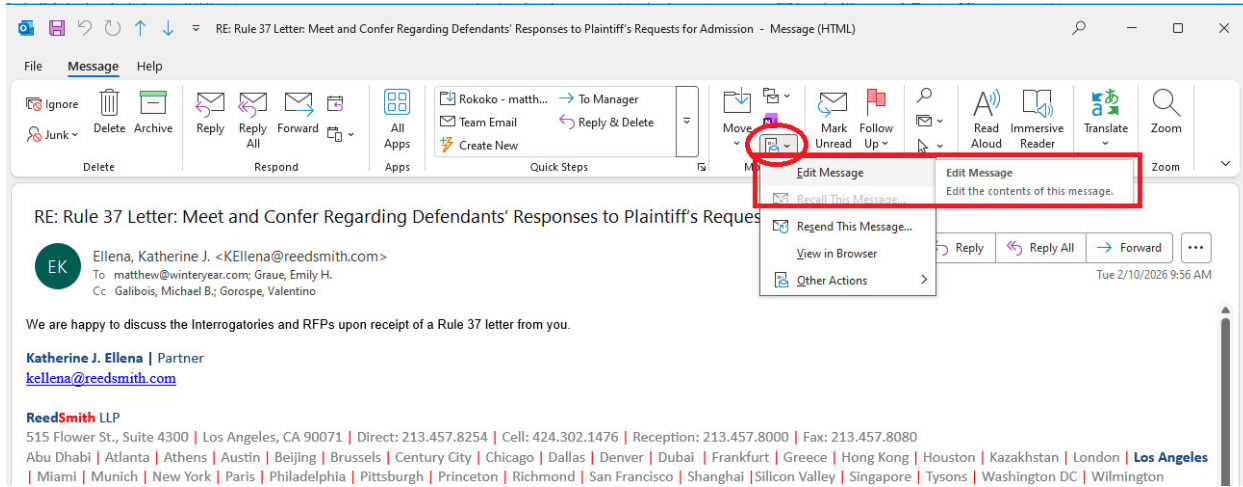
RE: Rule 37 Letter: Meet and Confer Regarding Defendants' Responses to Plaintiff's Requests for Admission - Message (HTML)

File Message Help

Ignore
Junk
Delete Archive
Delete

Reply Reply All Forward
Respond

All Apps
Apps

Rokoko - matth...
Team Email
Create New
To Manager
Reply & Delete
Quick Steps

Move
Mark Unread
Follow Up
Read Aloud
Immersive Reader
Translate
Zoom
Zoom

Edit Message
Recall This Message...
Resend This Message...
View in Browser
Other Actions

Edit Message
Edit the contents of this message.

RE: Rule 37 Letter: Meet and Confer Regarding Defendants' Responses to Plaintiff's Reques

EK
Ellena, Katherine J. <KEllena@reedsmith.com>
To matthew@winteryear.com; Graue, Emily H.
Cc Galibois, Michael B.; Gorospe, Valentino

Reply Reply All Forward
Tue 2/10/2026 9:56 AM

We are happy to discuss the Interrogatories and RFPs upon receipt of a Rule 37 letter from you.

Katherine J. Ellena | Partner
kellena@reedsmith.com

ReedSmith LLP
515 Flower St., Suite 4300 | Los Angeles, CA 90071 | Direct: 213.457.8254 | Cell: 424.302.1476 | Reception: 213.457.8000 | Fax: 213.457.8080
Abu Dhabi | Atlanta | Athens | Austin | Beijing | Brussels | Century City | Chicago | Dallas | Denver | Dubai | Frankfurt | Greece | Hong Kong | Houston | Kazakhstan | London | Los Angeles | Miami | Munich | New York | Paris | Philadelphia | Pittsburgh | Princeton | Richmond | San Francisco | Shanghai |Silicon Valley | Singapore | Tysons | Washington DC | Wilmington